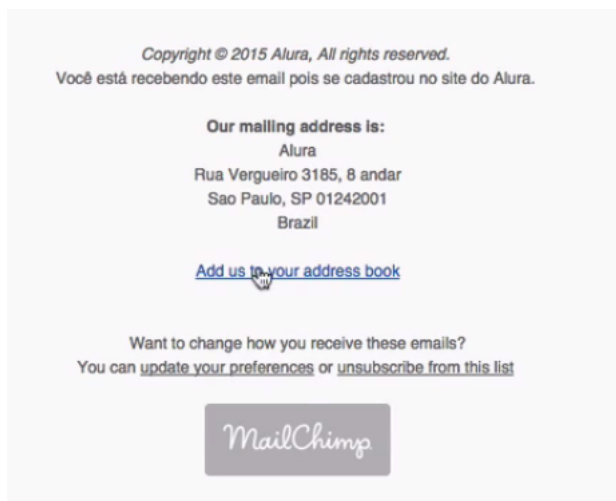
Copyright © 2015 Alura, All rights reserved.
Você está recebendo este email pois se cadastrou no site do Alura.

Our mailing address is:
Alura
Rua Vergueiro 3185, 8 andar
Sao Paulo, SP 01242001
Brazil

Add us to your address book

Want to change how you receive these emails?
You can update your preferences or unsubscribe from this list

MailChimp